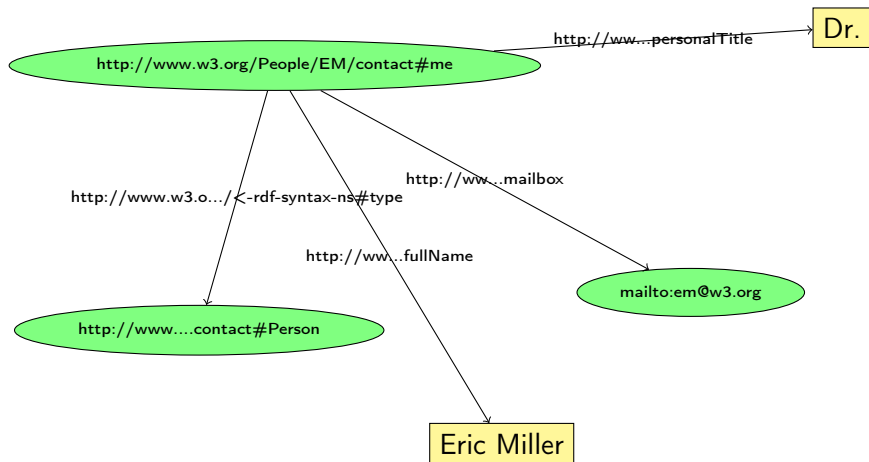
http://www.w3.org/People/EM/contact#me

http://ww...personalTitle

Dr.

http://www.w3.o.../22-rdf-syntax-ns#type

http://ww...mailbox

http://ww...fullName

mailto:em@w3.org

http://www....contact#Person

Eric Miller